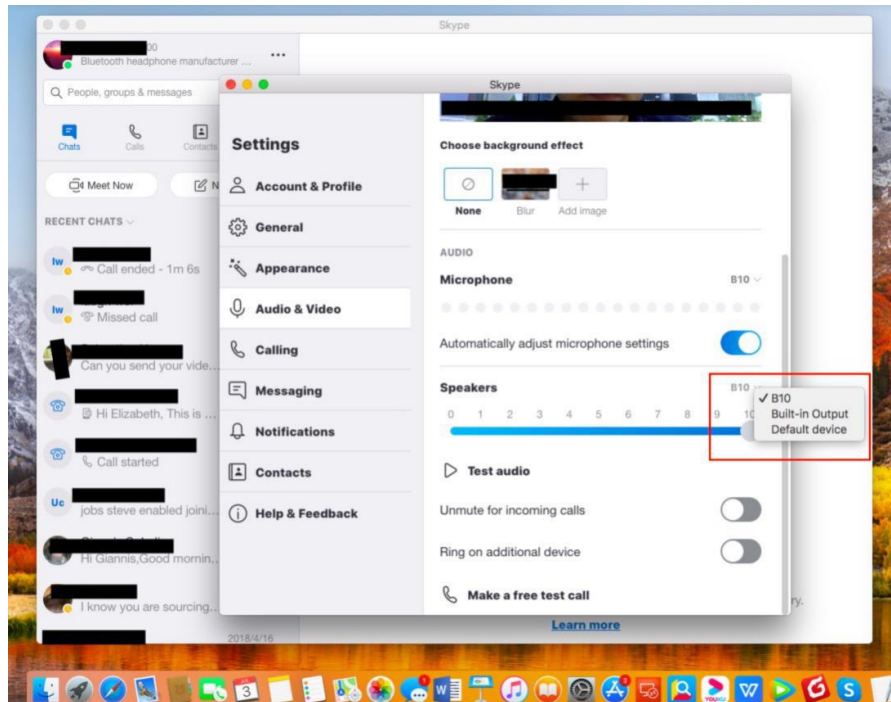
Skype

00
Bluetooth headphone manufacturer ...

People, groups & messages

Chats Calls Contacts

Meet Now N

RECENT CHATS

Iw
Call ended - 1m 6s

Iw
Missed call

Can you send your vide...

Hi Elizabeth, This is ...

Call started

Uc
jobs steve enabled joini...

Hi Giannis,Good mornin...

I know you are sourcing...

2018/4/16

Skype

Settings

Account & Profile

General

Appearance

Audio & Video

Calling

Messaging

Notifications

Contacts

Help & Feedback

Choose background effect

None Blur Add image

AUDIO

Microphone B10

Automatically adjust microphone settings

Speakers B10

0 1 2 3 4 5 6 7 8 9 10

✓ B10
Built-in Output
Default device

Test audio

Unmute for incoming calls

Ring on additional device

Make a free test call

ry.

Learn more

3